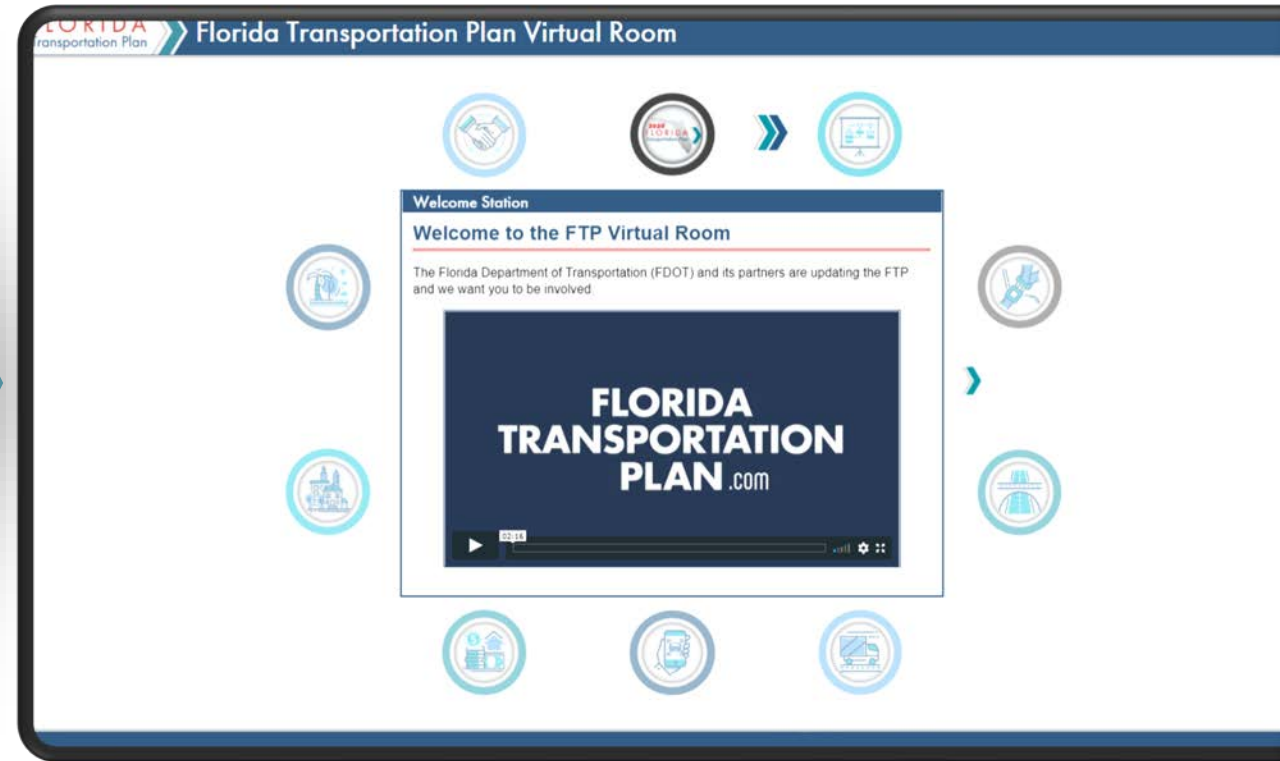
LORIDA
ransportation Plan

Florida Transportation Plan Virtual Room

Welcome Station

Welcome to the FTP Virtual Room

The Florida Department of Transportation (FDOT) and its partners are updating the FTP and we want you to be involved.

FLORIDA TRANSPORTATION PLAN.com

02:16